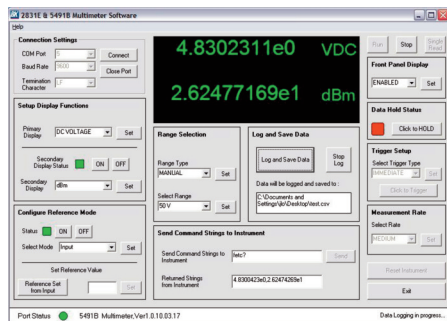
2831E & 5491B Multimeter Software

Help

Connection Settings

COM Port 5

Baud Rate 9600

Termination Character LF

Connect

Close Port

4.8302311e0 VDC

2.62477169e1 dBm

Run

Stop

Single Read

Front Panel Display

ENABLED

Set

Setup Display Functions

Primary Display DC VOLTAGE

Set

Secondary Display Status ON OFF

Secondary Display dBm

Set

Range Selection

Range Type

MANUAL

Set

Select Range

50 V

Set

Log and Save Data

Log and Save Data

Stop Log

Data will be logged and saved to :

C:\Documents and Settings\jo\Desktop\test.csv

Data Hold Status

Click to HOLD

Trigger Setup

Select Trigger Type

IMMEDIATE

Set

Click to Trigger

Configure Reference Mode

Status ON OFF

Select Mode Input

Set

Set Reference Value

Reference Set from Input

Set

Send Command Strings to Instrument

Send Command Strings to Instrument

fetc?

Send

Returned Strings from Instrument

4.8300423e0,2.62474269e1

Measurement Rate

Select Rate

MEDIUM

Set

Reset Instrument

Exit

Port Status 5491B Multimeter,Ver1.0.10.03.17

Data Logging in progress...